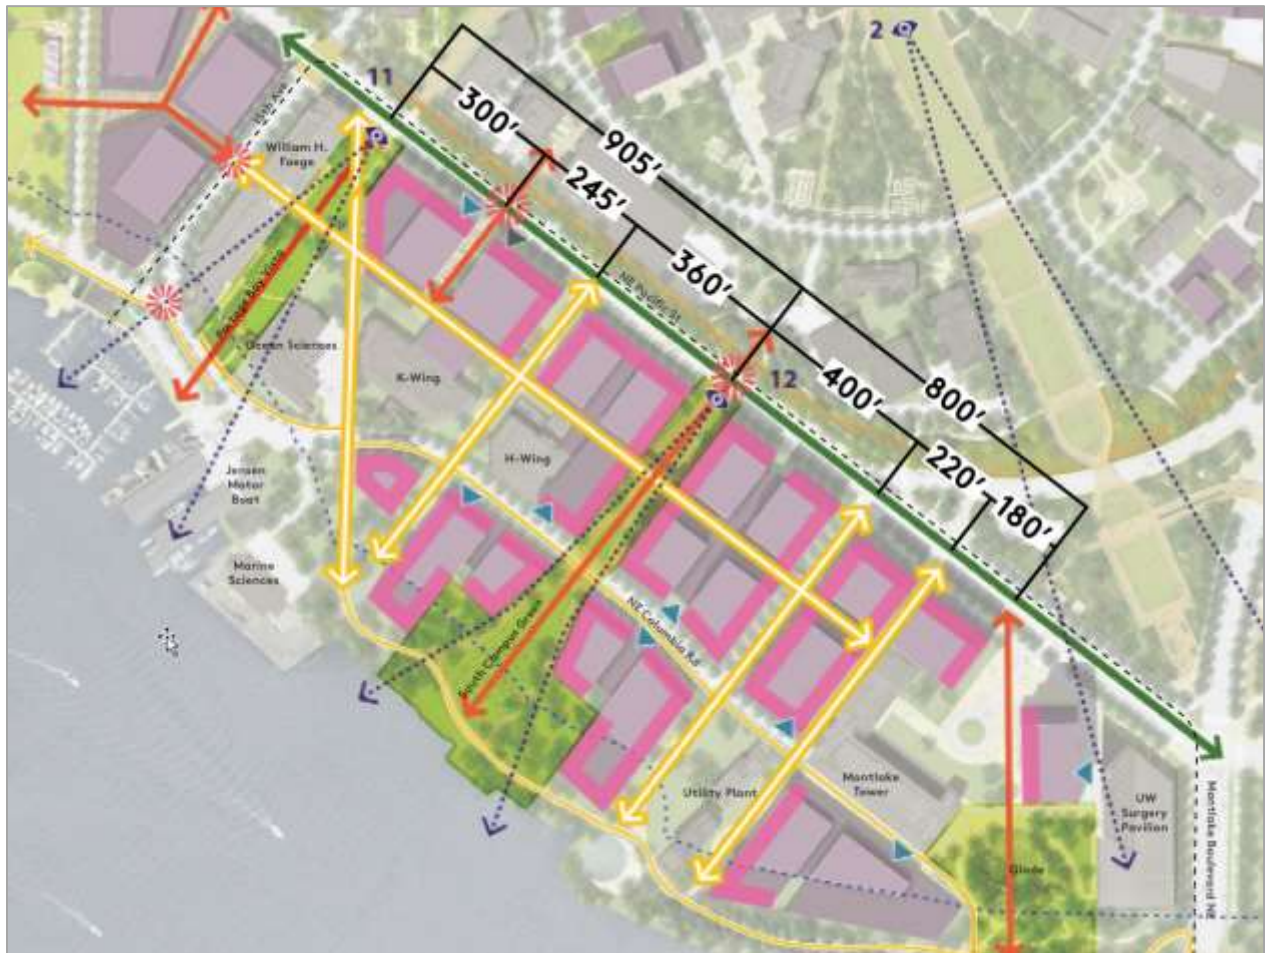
2

11

300′

905′

245′

360′

400′

800′

220′

180′

12

William H. Foege

15th Ave

Ocean Sciences

K-Wing

H-Wing

NE Pacific St

Jensen Motor Boat

Marine Sciences

NE Columbia Rd

North Campus Green

Utility Plant

Montlake Tower

UW Surgery Pavilion

Glade

Montlake Boulevard NE